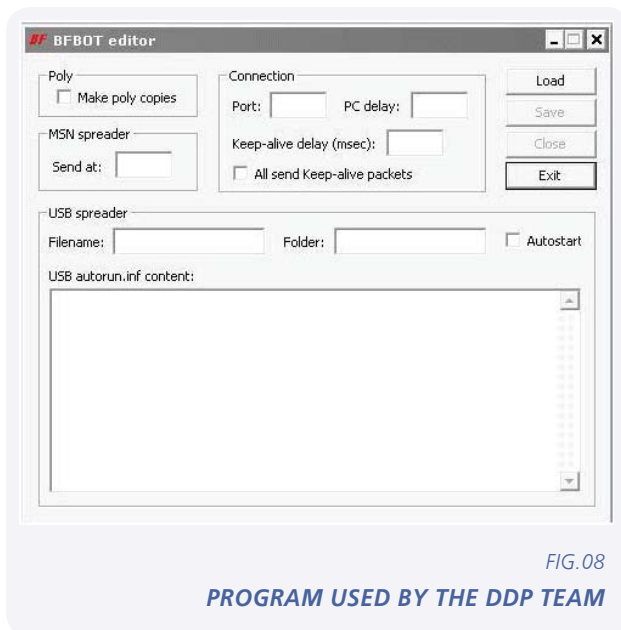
BF BFBOT editor

Poly
Make poly copies

MSN spreader
Send at:

Connection
Port:
PC delay:
Keep-alive delay (msec):
All send Keep-alive packets

Load
Save
Close
Exit

USB spreader
Filename:
Folder:
Autostart
USB autorun.inf content:

FIG.08
PROGRAM USED BY THE DDP TEAM